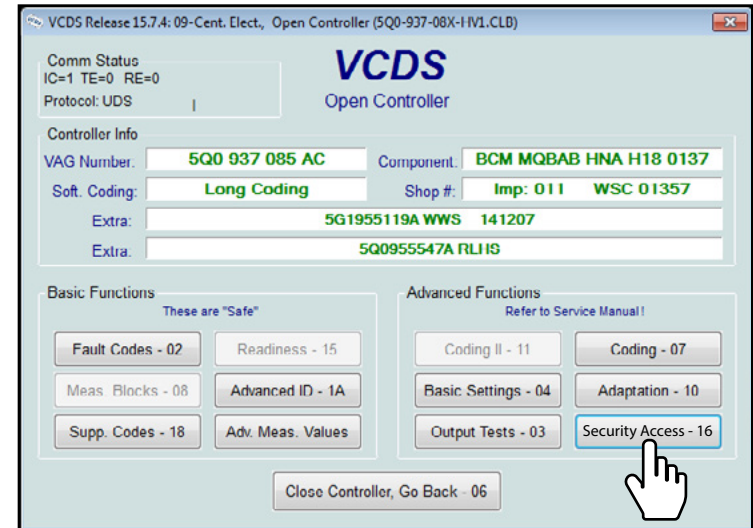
VCDS Release 15.7.4: 09-Cent. Elect., Open Controller (5Q0-937-08X-HV1.CLB)

Comm Status
IC=1 TE=0 RE=0
Protocol: UDS |

VCDS
Open Controller

Controller Info
VAG Number: 5Q0 937 085 AC
Component: BCM MQBAB HNA H18 0137
Soft. Coding: Long Coding
Shop #: Imp: 011 WSC 01357
Extra: 5G1955119A WWS 141207
Extra: 5Q0955547A RLHS

Basic Functions
These are "Safe"
Fault Codes - 02
Readiness - 15
Meas. Blocks - 08
Advanced ID - 1A
Supp. Codes - 18
Adv. Meas. Values

Advanced Functions
Refer to Service Manual !
Coding II - 11
Coding - 07
Basic Settings - 04
Adaptation - 10
Output Tests - 03
Security Access - 16

Close Controller, Go Back - 06